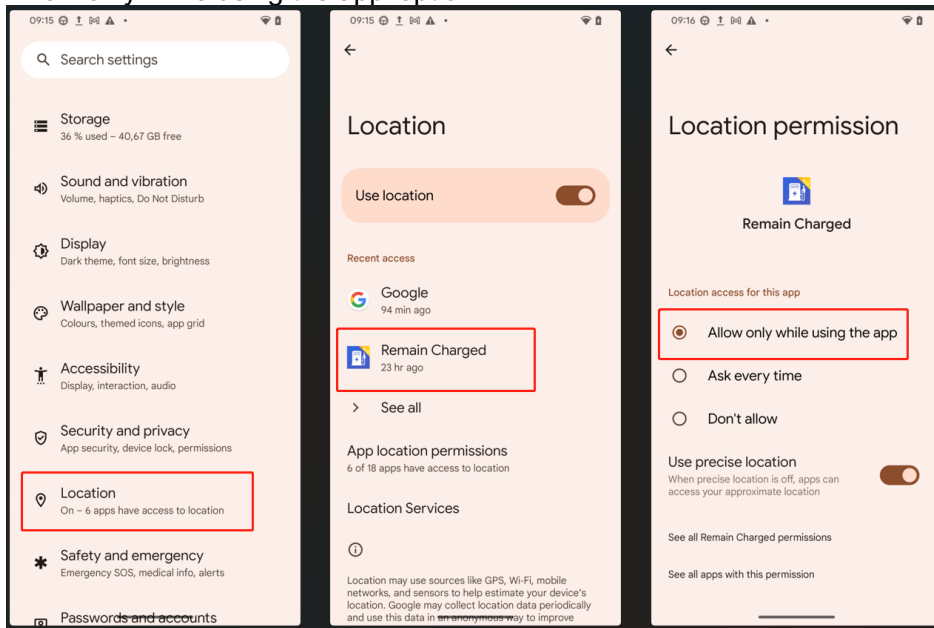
09:15

Search settings

Storage
36 % used – 40,67 GB free

Sound and vibration
Volume, haptics, Do Not Disturb

Display
Dark theme, font size, brightness

Wallpaper and style
Colours, themed icons, app grid

Accessibility
Display, interaction, audio

Security and privacy
App security, device lock, permissions

Location
On – 6 apps have access to location

Safety and emergency
Emergency SOS, medical info, alerts

Passwords and accounts

09:15

Location

Use location

Recent access

Google
94 min ago

Remain Charged
23 hr ago

See all

App location permissions
6 of 18 apps have access to location

Location Services

Location may use sources like GPS, Wi-Fi, mobile networks, and sensors to help estimate your device's location. Google may collect location data periodically and use this data in an anonymous way to improve

09:16

Location permission

Remain Charged

Location access for this app

Allow only while using the app

Ask every time

Don't allow

Use precise location
When precise location is off, apps can access your approximate location

See all Remain Charged permissions

See all apps with this permission